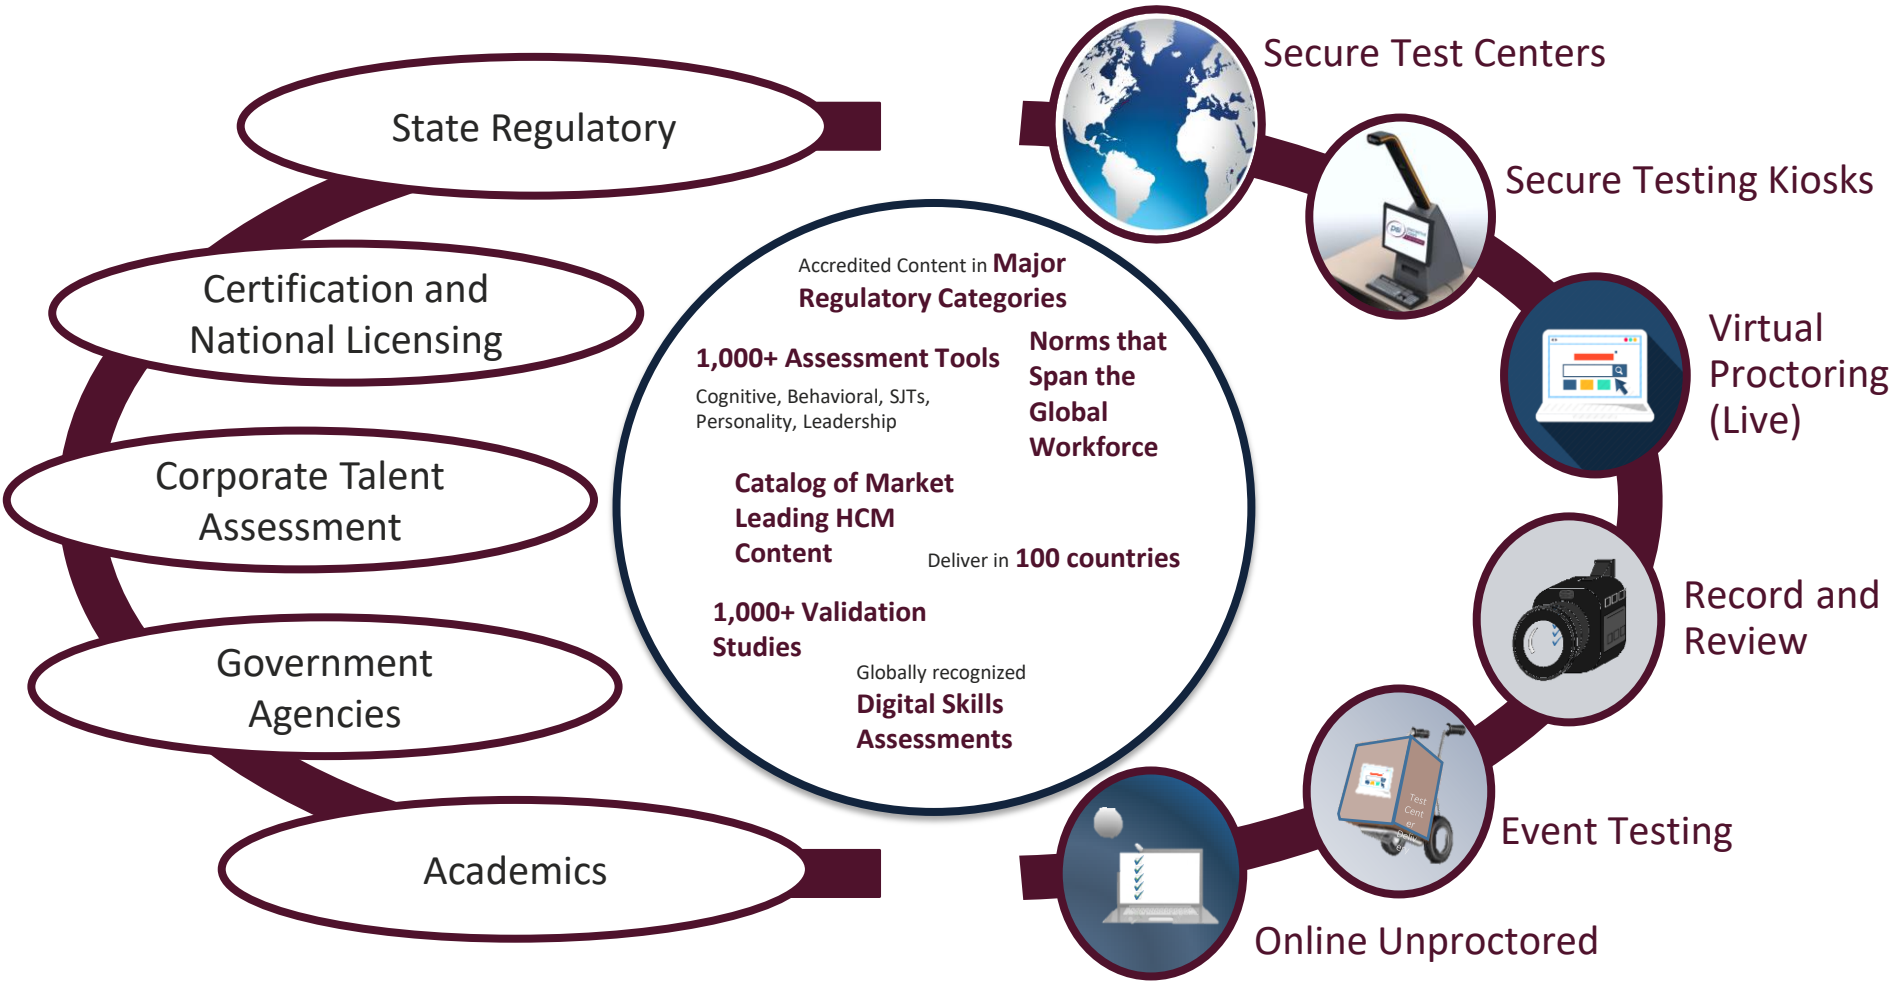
State Regulatory

Certification and National Licensing

Corporate Talent Assessment

Government Agencies

Academics

Accredited Content in Major Regulatory Categories

1,000+ Assessment Tools

Cognitive, Behavioral, SJTs, Personality, Leadership

Norms that Span the Global Workforce

Catalog of Market Leading HCM Content

Deliver in 100 countries

1,000+ Validation Studies

Globally recognized Digital Skills Assessments

Secure Test Centers

Secure Testing Kiosks

Virtual Proctoring (Live)

Record and Review

Event Testing

Online Unproctored